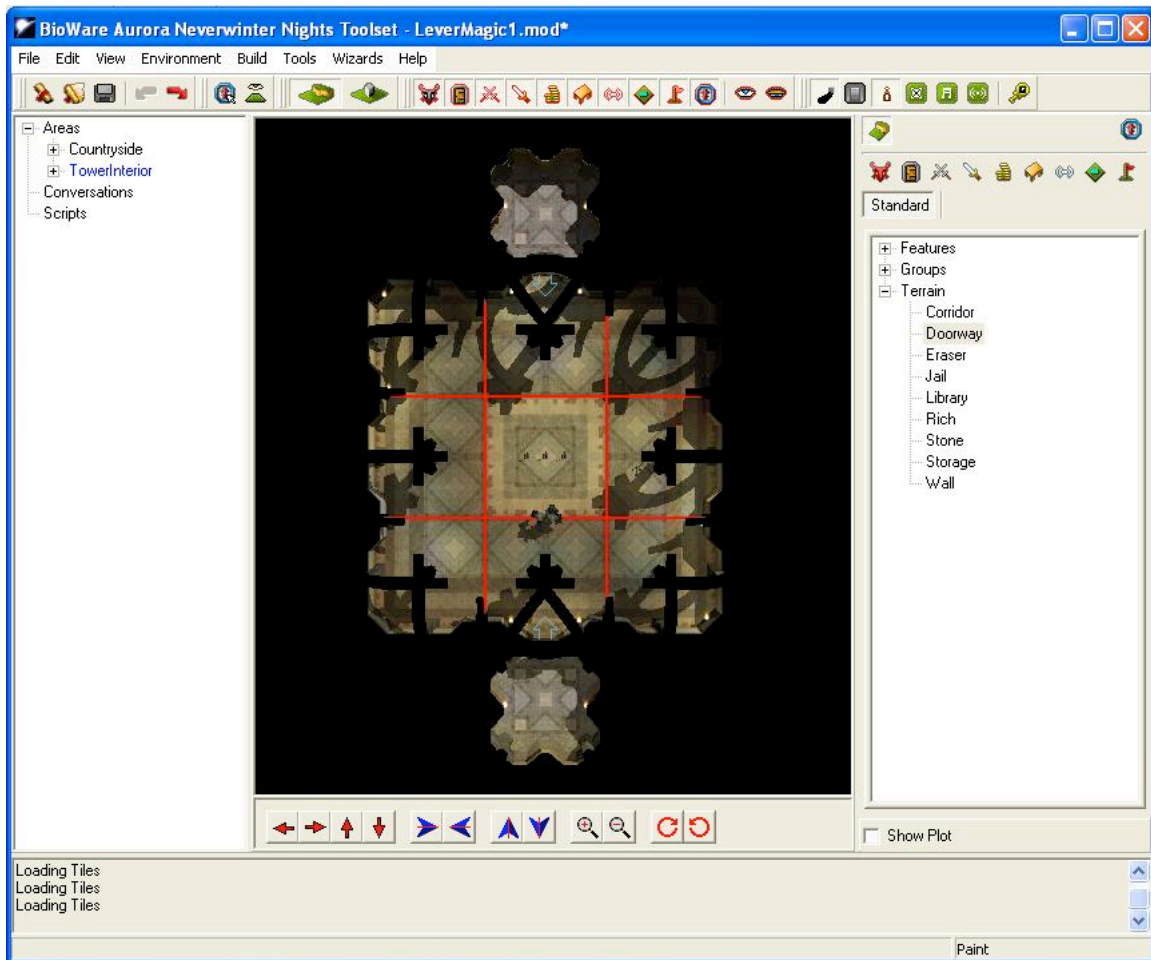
BioWare Aurora Neverwinter Nights Toolset - LeverMagic1.mod*

File Edit View Environment Build Tools Wizards Help

Areas
Countryside
TowerInterior
Conversations
Scripts

Standard

Features
Groups
Terrain
Corridor
Doorway
Eraser
Jail
Library
Rich
Stone
Storage
Wall

Show Plot

Loading Tiles
Loading Tiles
Loading Tiles

Paint